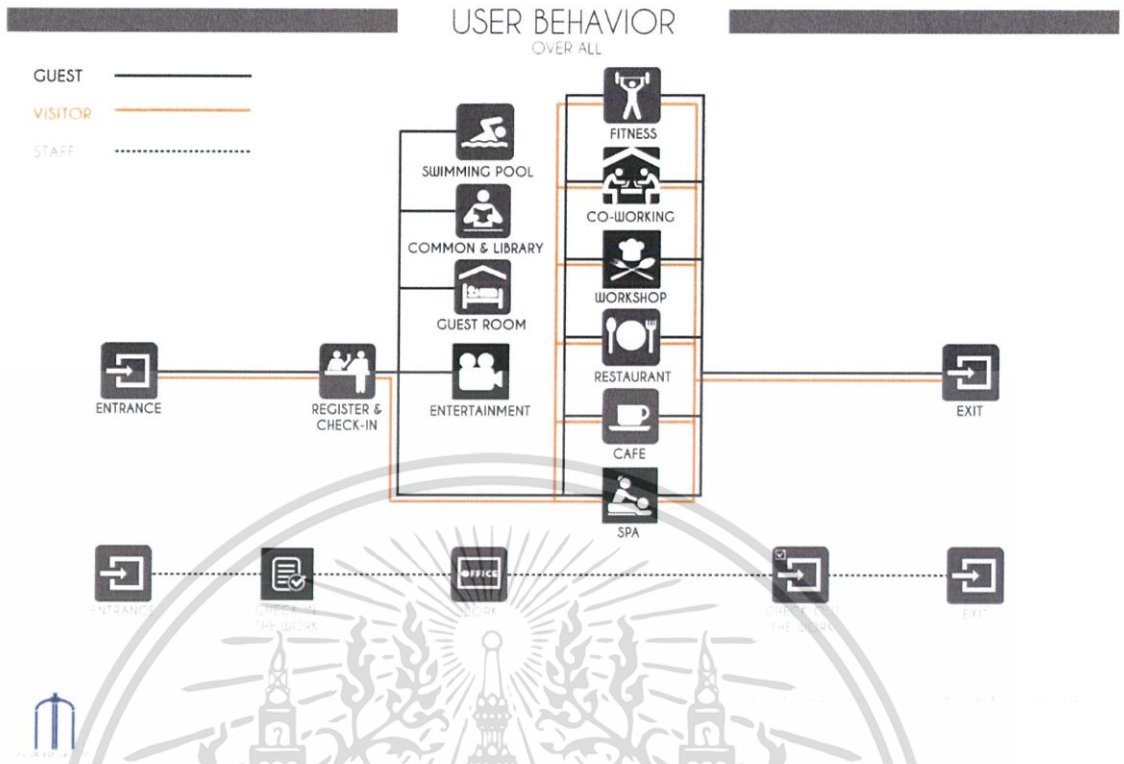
USER BEHAVIOR
OVER ALL

GUEST
VISITOR
STAFF

SWIMMING POOL
COMMON & LIBRARY
GUEST ROOM
ENTERTAINMENT
FITNESS
CO-WORKING
WORKSHOP
RESTAURANT
CAFE
SPA

ENTRANCE
REGISTER & CHECK-IN
EXIT

ENTRANCE
CHECK IN THE WORK
OFFICE
WORK
CHECK OUT THE WORK
EXIT